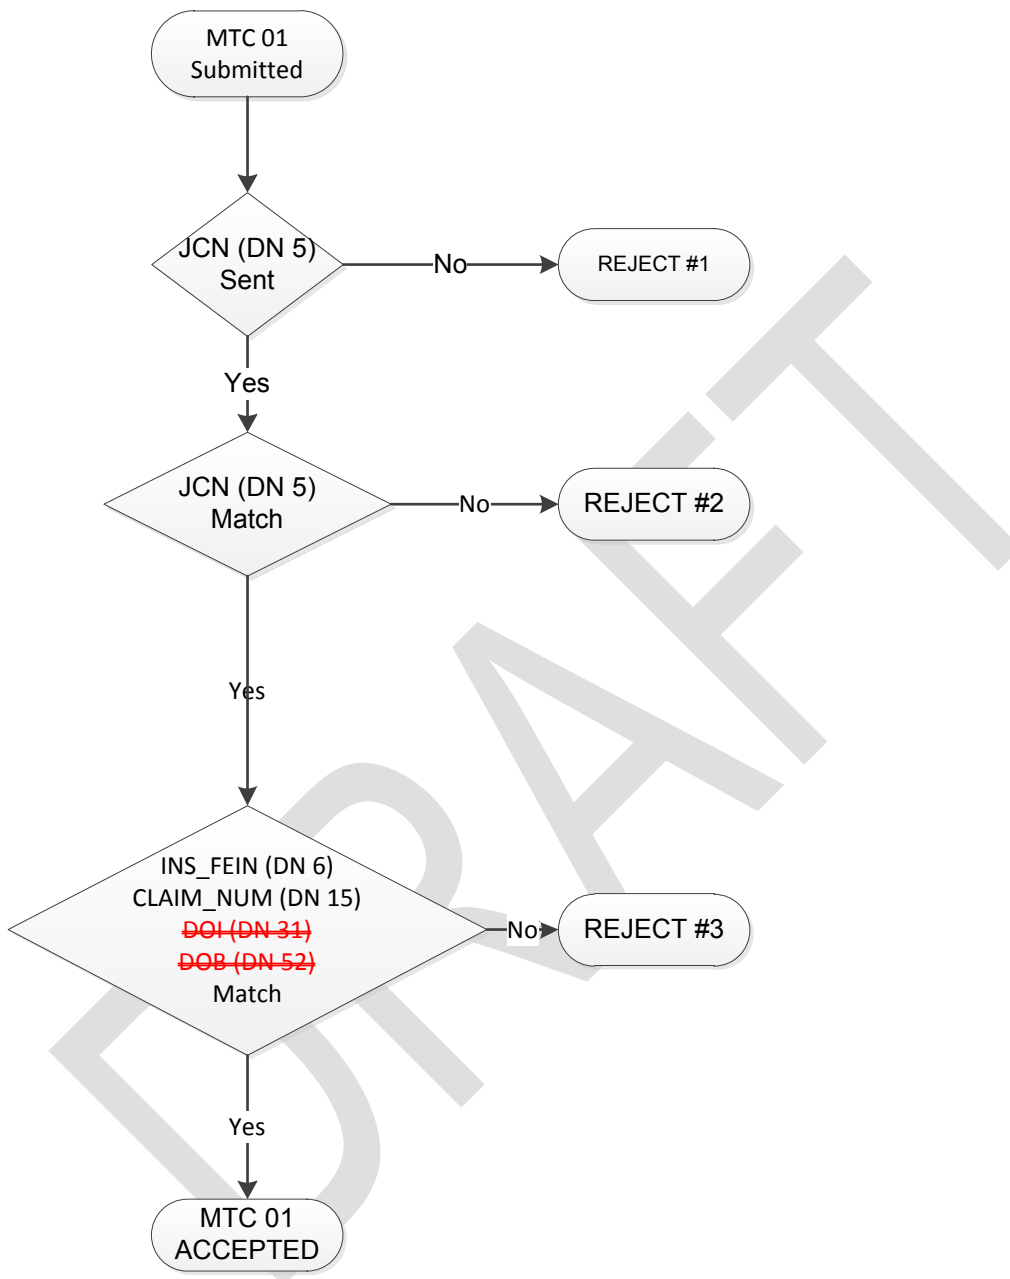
MTC 01
Submitted

JCN (DN 5)
Sent

No

REJECT #1

Yes

JCN (DN 5)
Match

No

REJECT #2

Yes

INS_FEIN (DN 6)
CLAIM_NUM (DN 15)
DOI (DN 31)
DOB (DN 52)
Match

No

REJECT #3

Yes

MTC 01
ACCEPTED

DRAFT